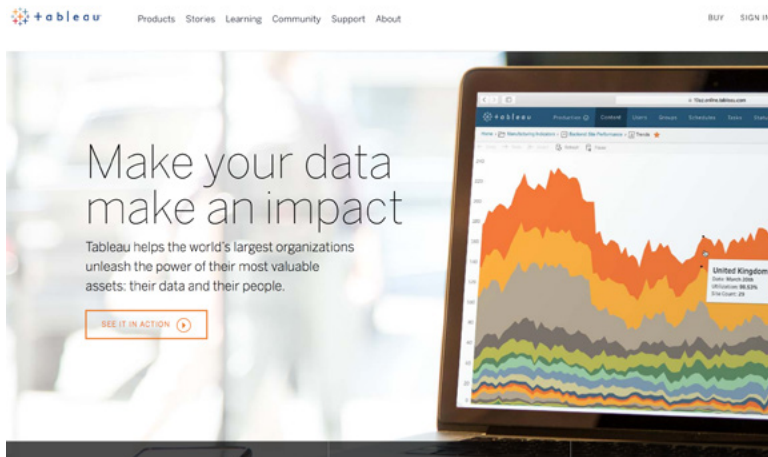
+ableau

Products Stories Learning Community Support About

BUY SIGN I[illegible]

Make your data make an impact

Tableau helps the world's largest organizations unleash the power of their most valuable assets: their data and their people.

SEE IT IN ACTION

+ableau Production Content Users Groups Schedules Tasks Status

United Kingdom